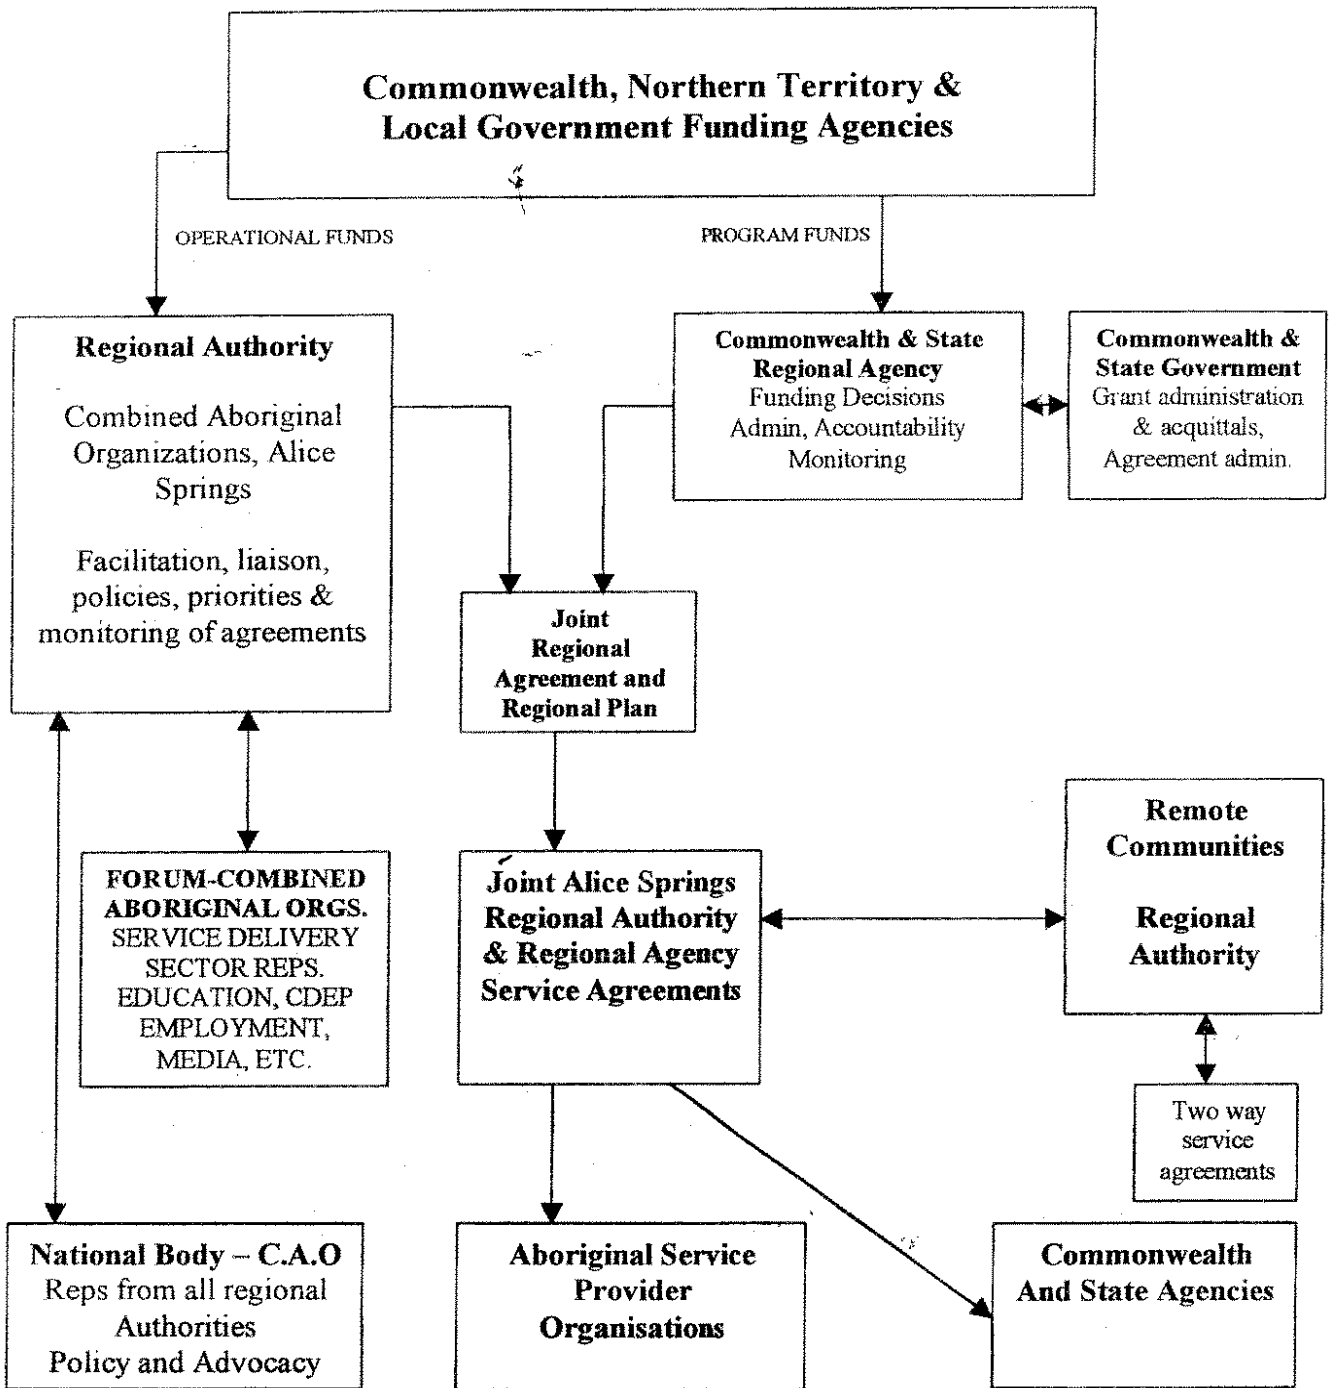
Commonwealth, Northern Territory & Local Government Funding Agencies

OPERATIONAL FUNDS

PROGRAM FUNDS

Regional Authority

Combined Aboriginal Organizations, Alice Springs

Facilitation, liaison, policies, priorities & monitoring of agreements

Commonwealth & State Regional Agency
Funding Decisions
Admin, Accountability
Monitoring

Commonwealth & State Government
Grant administration & acquittals, Agreement admin.

Joint Regional Agreement and Regional Plan

FORUM-COMBINED ABORIGINAL ORGS.
SERVICE DELIVERY SECTOR REPS.
EDUCATION, CDEP EMPLOYMENT, MEDIA, ETC.

Joint Alice Springs Regional Authority & Regional Agency Service Agreements

Remote Communities

Regional Authority

Two way service agreements

National Body – C.A.O
Reps from all regional Authorities
Policy and Advocacy

Aboriginal Service Provider Organisations

Commonwealth And State Agencies